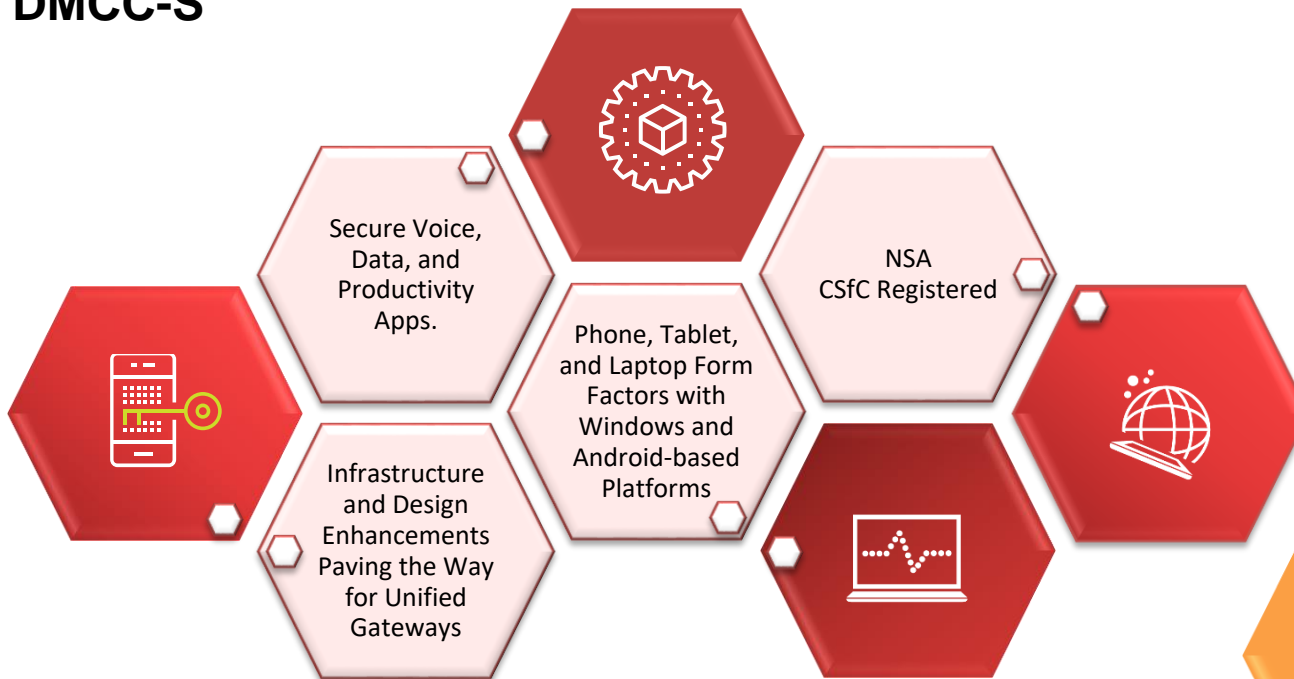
DMCC-S

Secure Voice, Data, and Productivity Apps.

NSA CSfC Registered

Phone, Tablet, and Laptop Form Factors with Windows and Android-based Platforms

Infrastructure and Design Enhancements Paving the Way for Unified Gateways